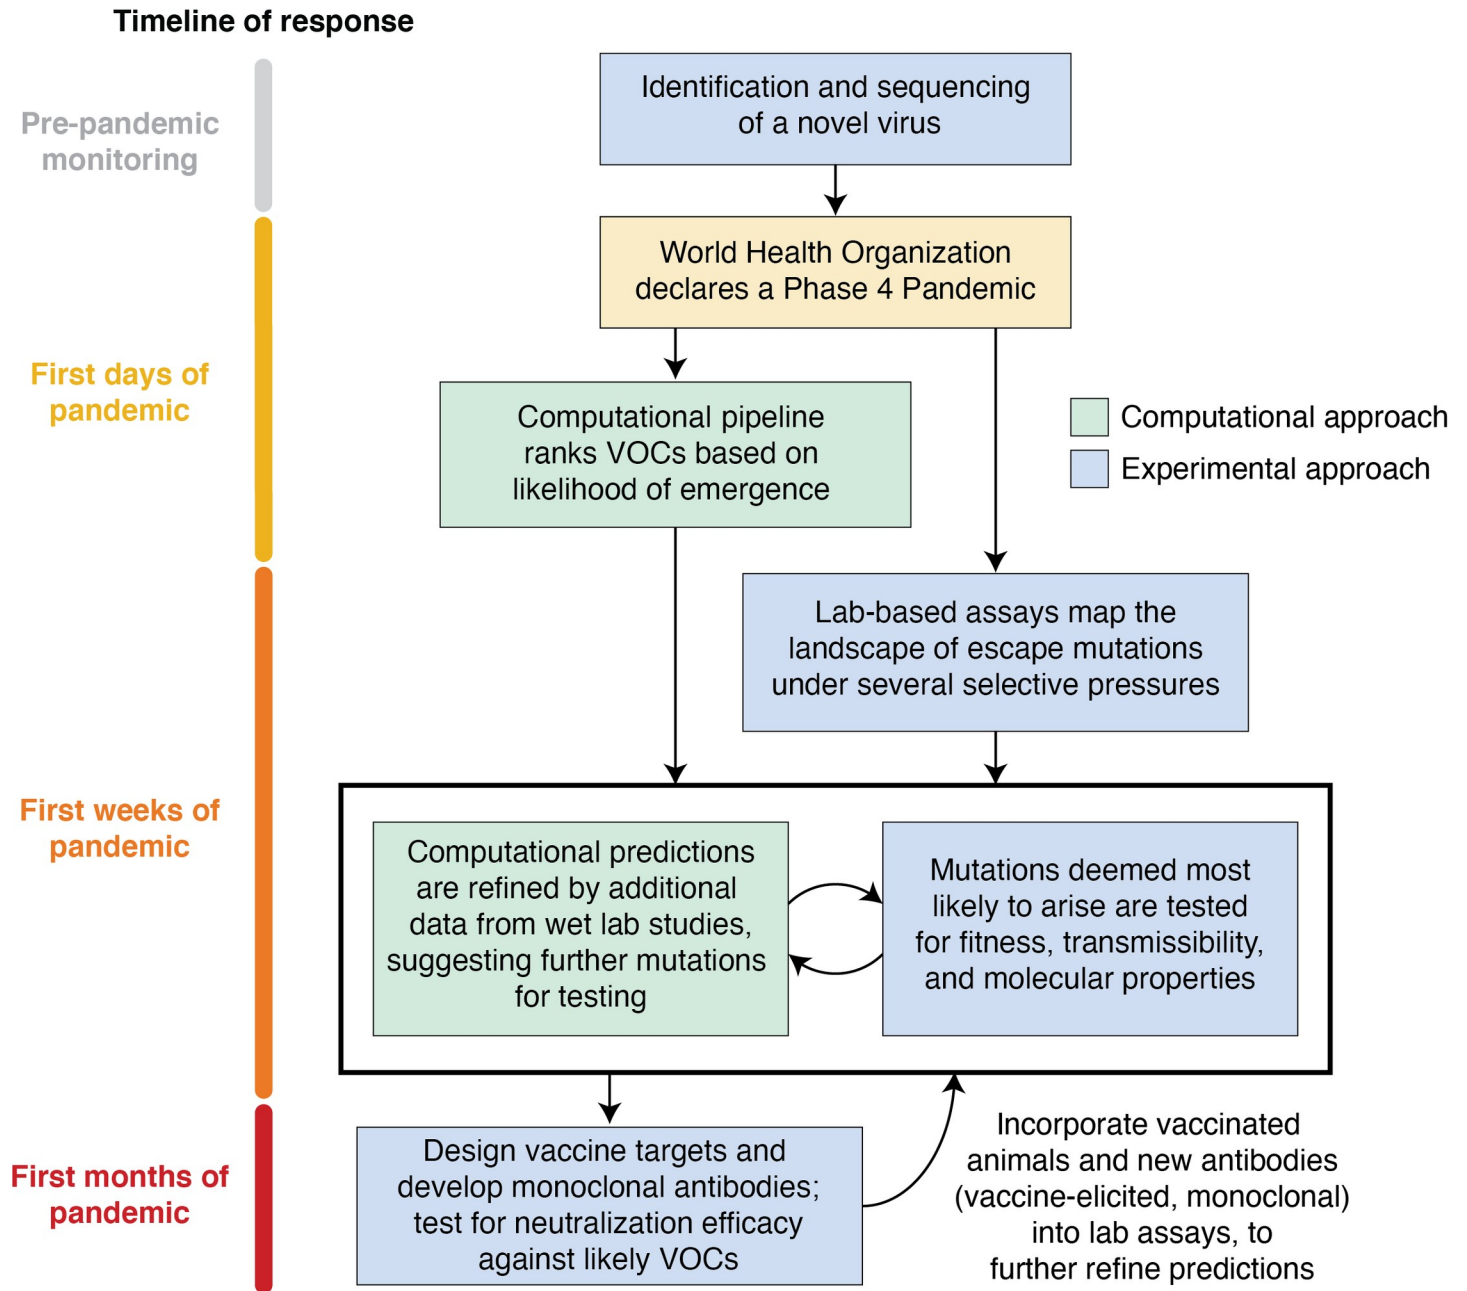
Timeline of response

Pre-pandemic monitoring

Identification and sequencing of a novel virus

First days of pandemic

World Health Organization declares a Phase 4 Pandemic

Computational pipeline ranks VOCs based on likelihood of emergence

Computational approach

Experimental approach

First weeks of pandemic

Lab-based assays map the landscape of escape mutations under several selective pressures

Computational predictions are refined by additional data from wet lab studies, suggesting further mutations for testing

Mutations deemed most likely to arise are tested for fitness, transmissibility, and molecular properties

First months of pandemic

Design vaccine targets and develop monoclonal antibodies; test for neutralization efficacy against likely VOCs

Incorporate vaccinated animals and new antibodies (vaccine-elicited, monoclonal) into lab assays, to further refine predictions